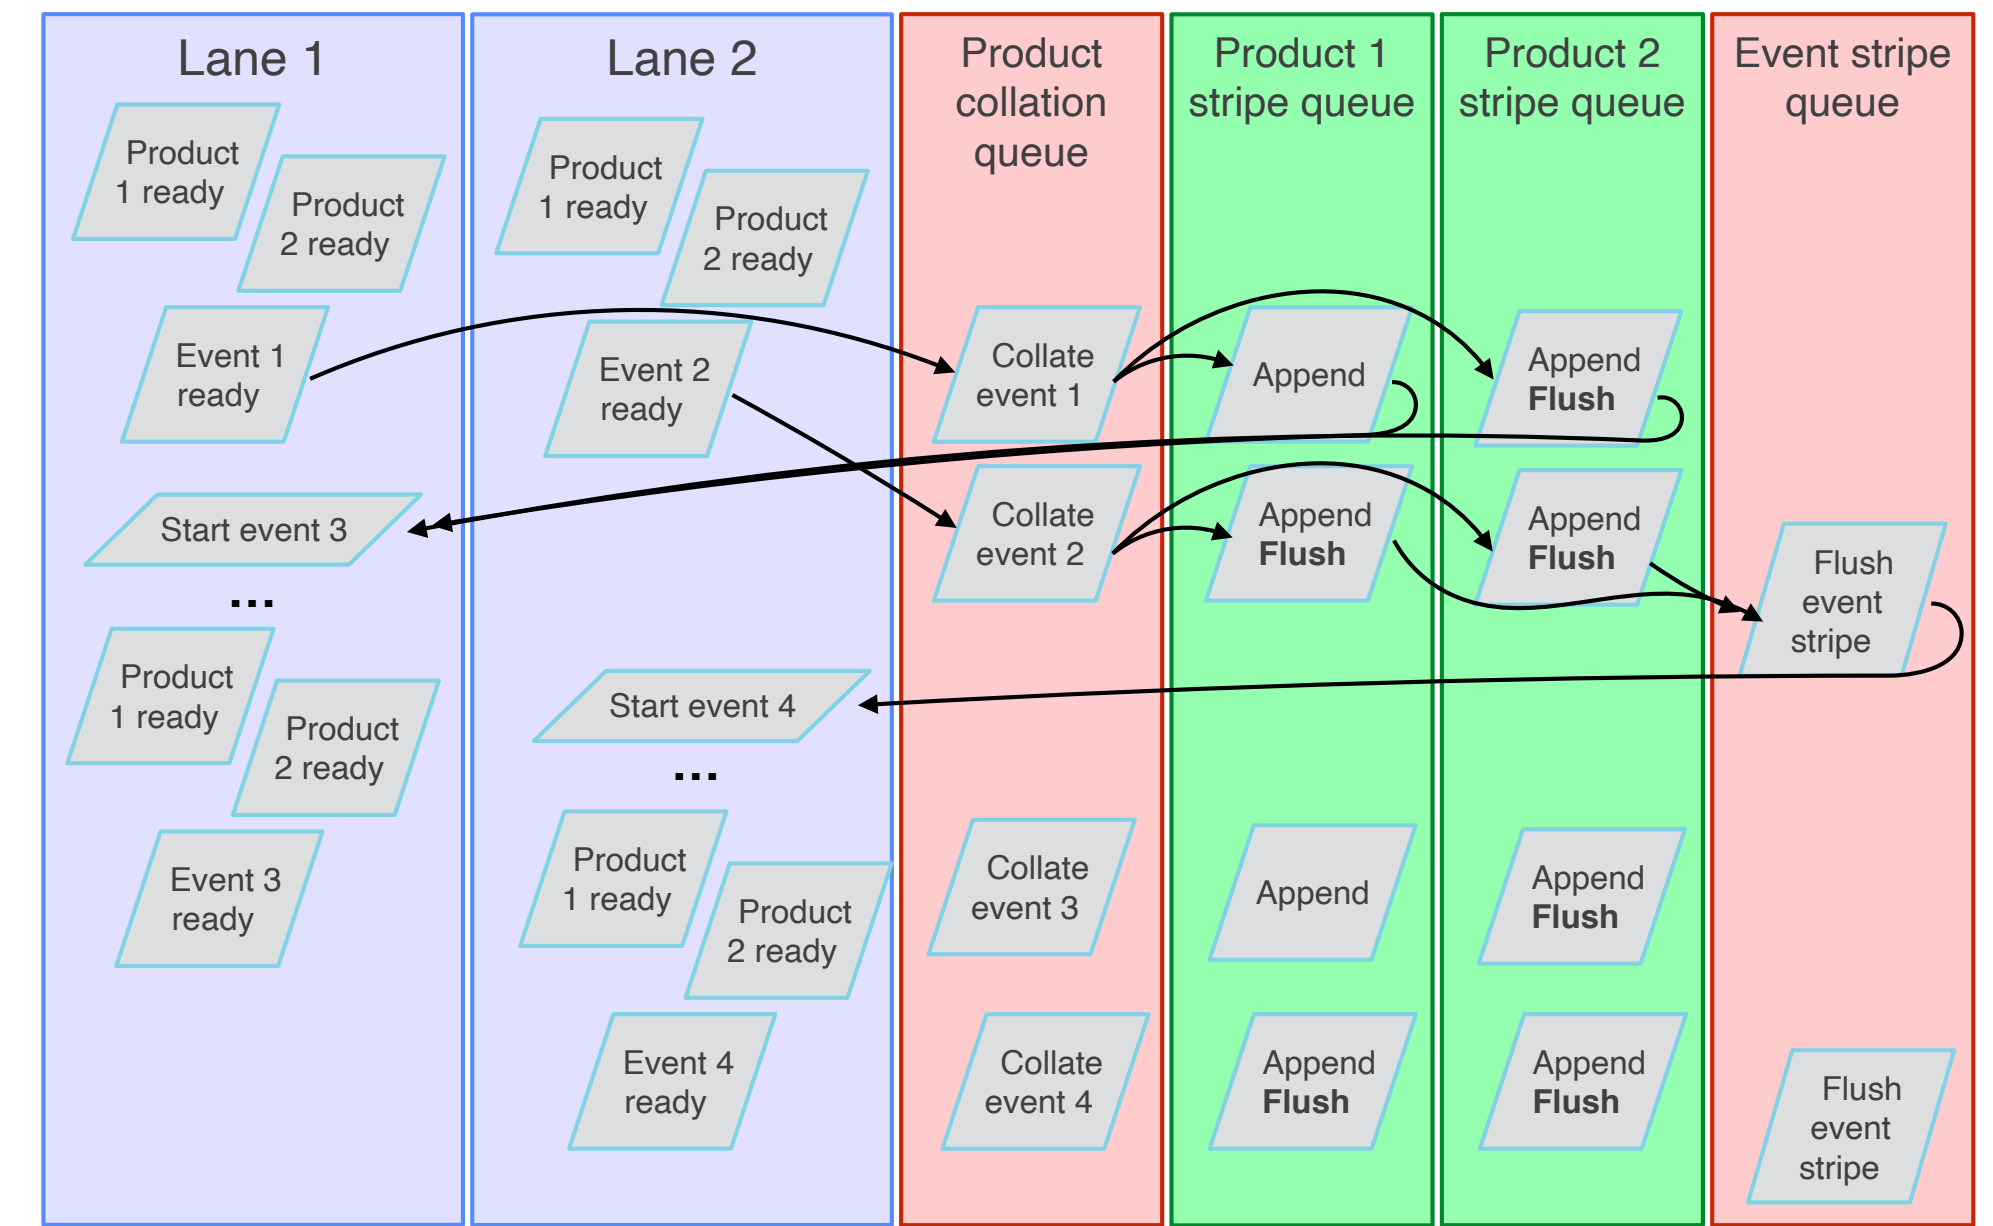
Lane 1

Product 1 ready

Product 2 ready

Event 1 ready

Start event 3

...

Product 1 ready

Product 2 ready

Event 3 ready

Lane 2

Product 1 ready

Product 2 ready

Event 2 ready

Start event 4

...

Product 1 ready

Product 2 ready

Event 4 ready

Product collation queue

Collate event 1

Collate event 2

Collate event 3

Collate event 4

Product 1 stripe queue

Append

Append Flush

Append

Append Flush

Product 2 stripe queue

Append Flush

Append Flush

Append Flush

Append Flush

Event stripe queue

Flush event stripe

Flush event stripe